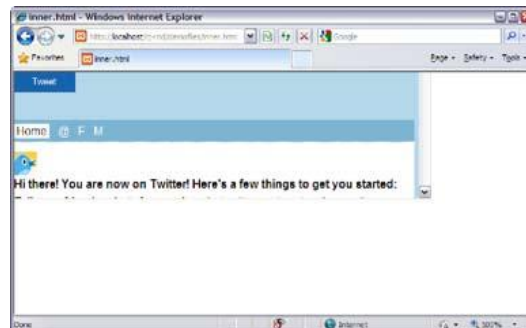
inner.html - Windows Internet Explorer

http://localhost/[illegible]/inner.html

Google

Favorites

inner.html

Page ▾ Safety ▾ Tools ▾

Tweet

Home @ F M

Hi there! You are now on Twitter! Here's a few things to get you started:

Done

Internet

100%